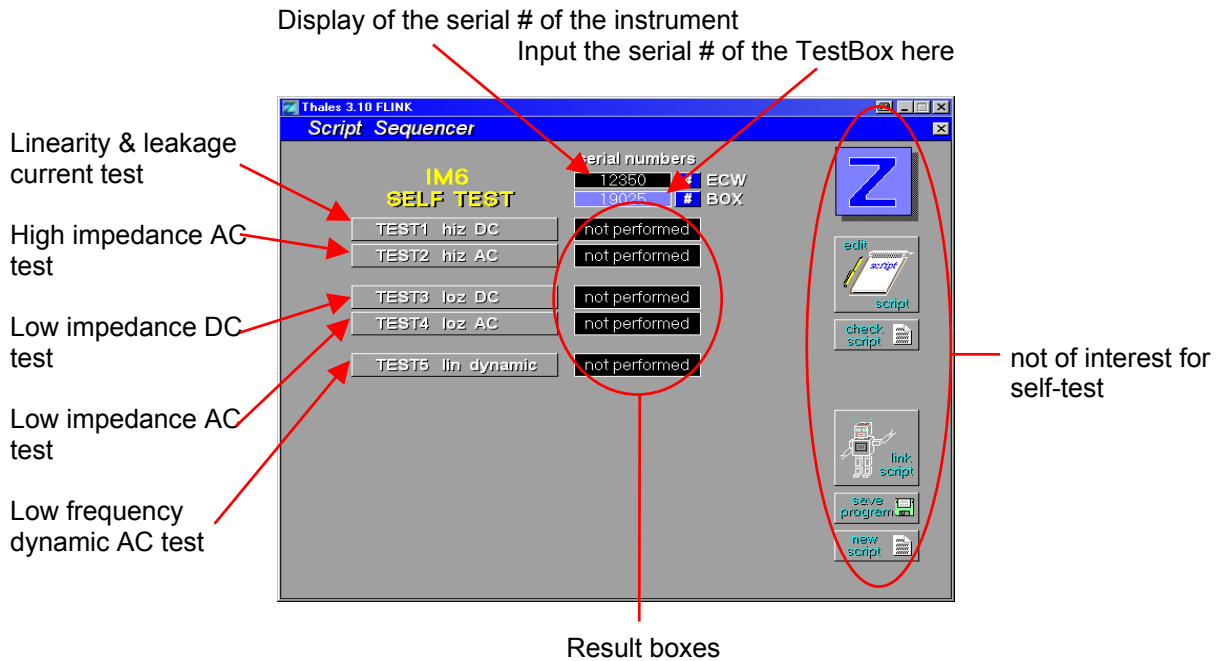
Display of the serial # of the instrument

Input the serial # of the TestBox here

Thales 3.10 FLINK

Script Sequencer

Linearity & leakage current test

IM6
SELF TEST

serial numbers

12350 # ECW

19025 # BOX

High impedance AC test

TEST1 hiz DC

not performed

TEST2 hiz AC

not performed

Low impedance DC test

TEST3 loz DC

not performed

TEST4 loz AC

not performed

Low impedance AC test

TEST5 lin dynamic

not performed

Low frequency dynamic AC test

Z

edit
script
script

check script

not of interest for self-test

link script

save program

new script

Result boxes